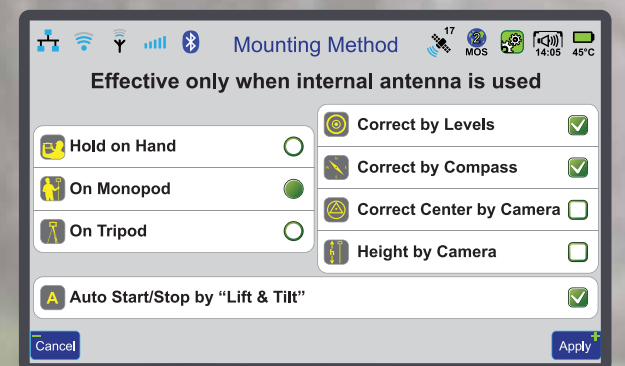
Mounting Method

17

MOS

14:05

45°C

Effective only when internal antenna is used

Hold on Hand

On Monopod

On Tripod

Correct by Levels

Correct by Compass

Correct Center by Camera

Height by Camera

A Auto Start/Stop by “Lift & Tilt”

Cancel

Apply